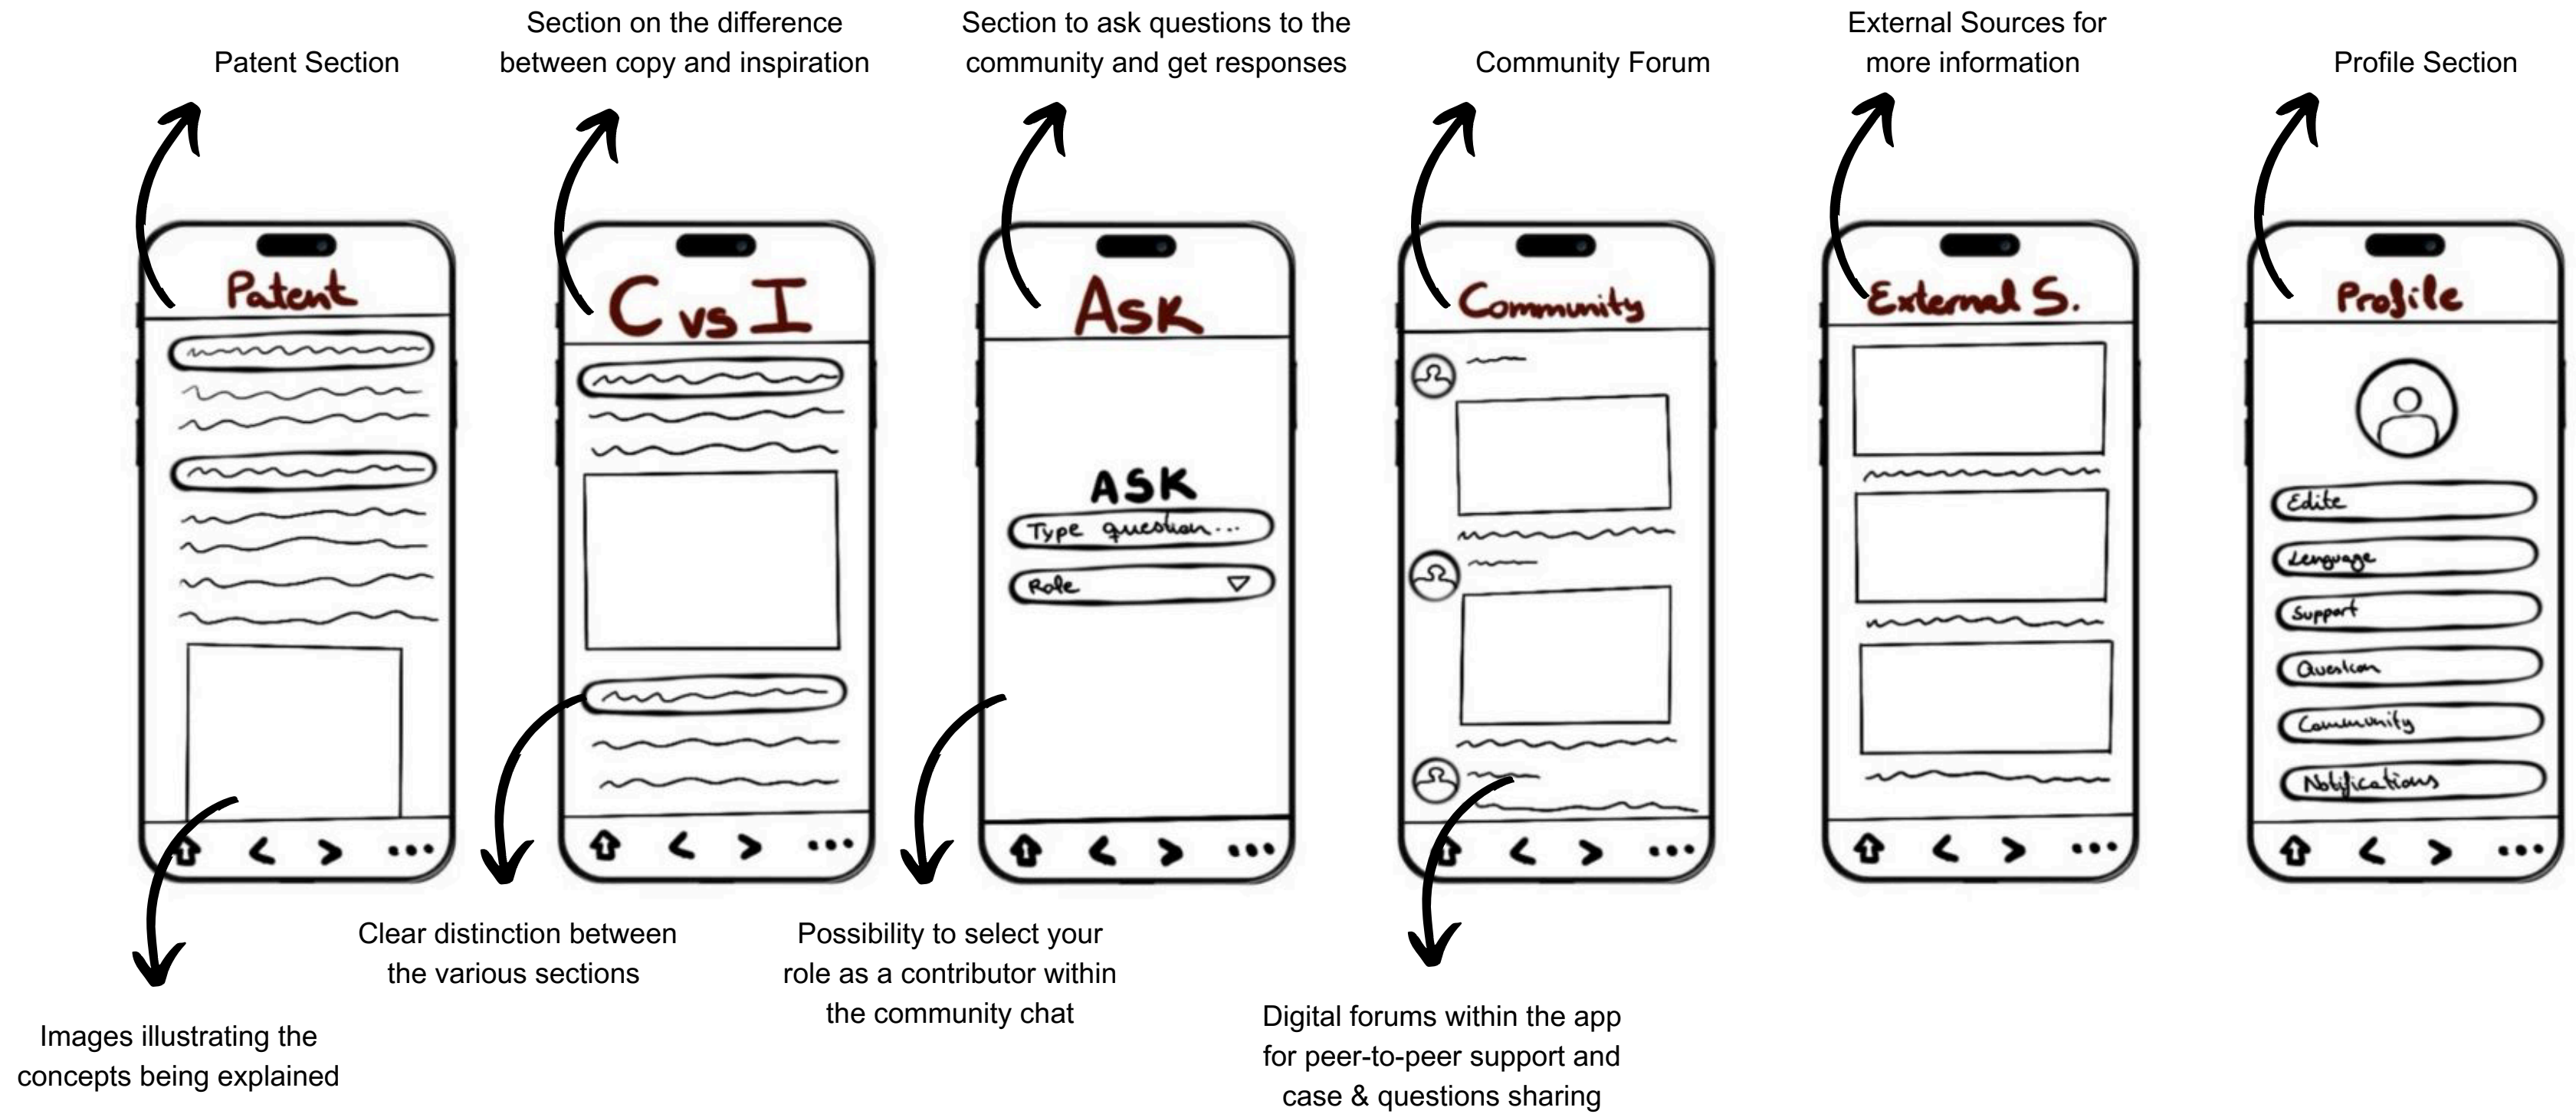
Patent Section

Section on the difference between copy and inspiration

Section to ask questions to the community and get responses

Community Forum

External Sources for more information

Profile Section

Patent

C vs I

Ask

ASK

Type question...

Role

Community

External S.

Profile

Edite

Language

Support

Question

Community

Notifications

Images illustrating the concepts being explained

Clear distinction between the various sections

Possibility to select your role as a contributor within the community chat

Digital forums within the app for peer-to-peer support and case & questions sharing